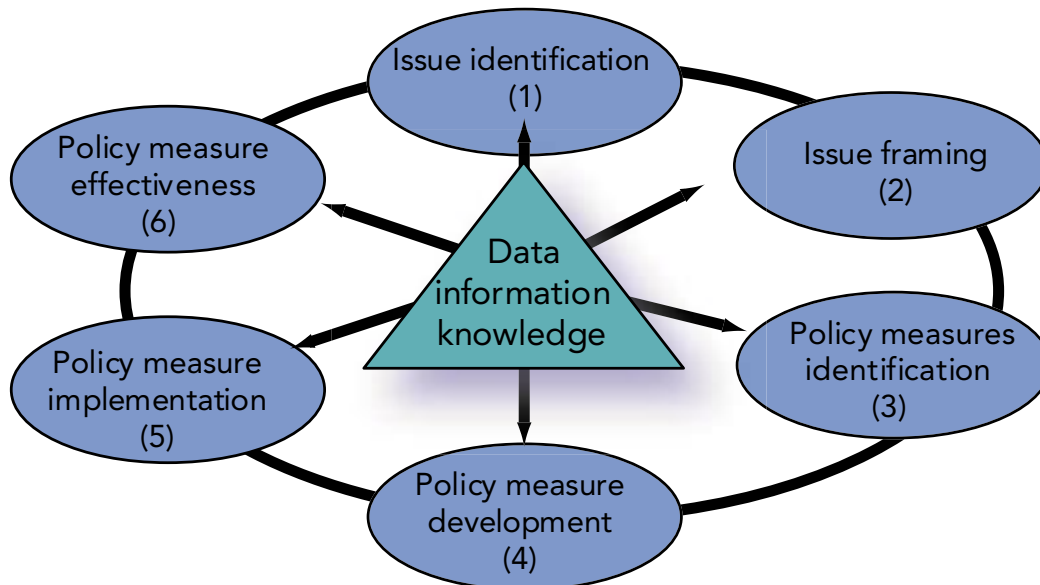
Issue identification
(1)

Issue framing
(2)

Policy measures identification
(3)

Policy measure development
(4)

Policy measure implementation
(5)

Policy measure effectiveness
(6)

Data
information
knowledge